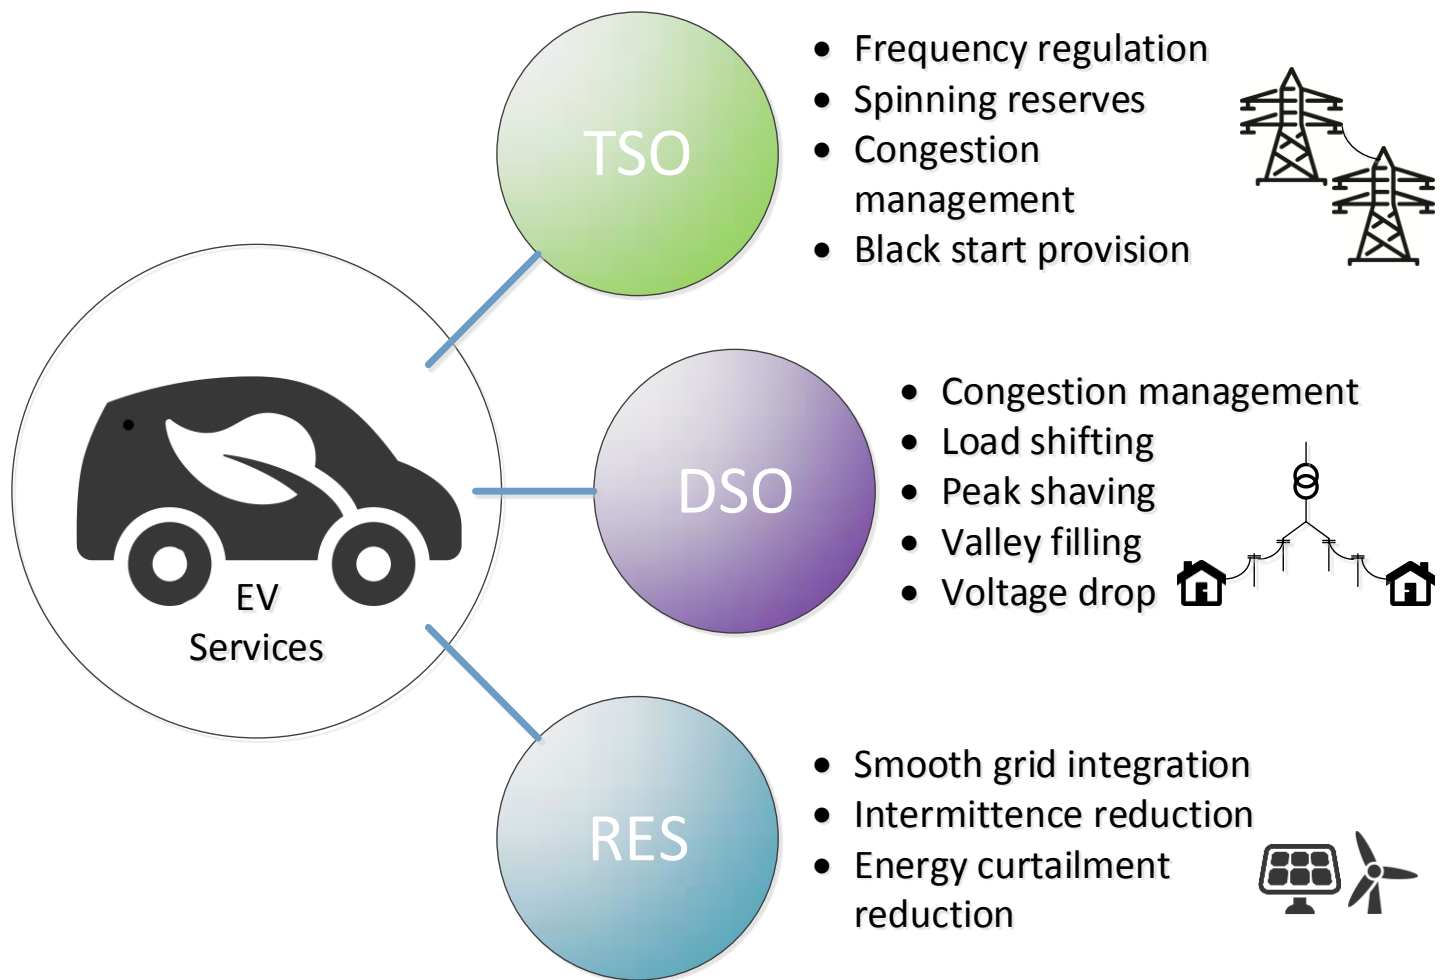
EV Services

TSO

- Frequency regulation
- Spinning reserves
- Congestion management
- Black start provision

DSO

- Congestion management
- Load shifting
- Peak shaving
- Valley filling
- Voltage drop

RES

- Smooth grid integration
- Intermittence reduction
- Energy curtailment reduction